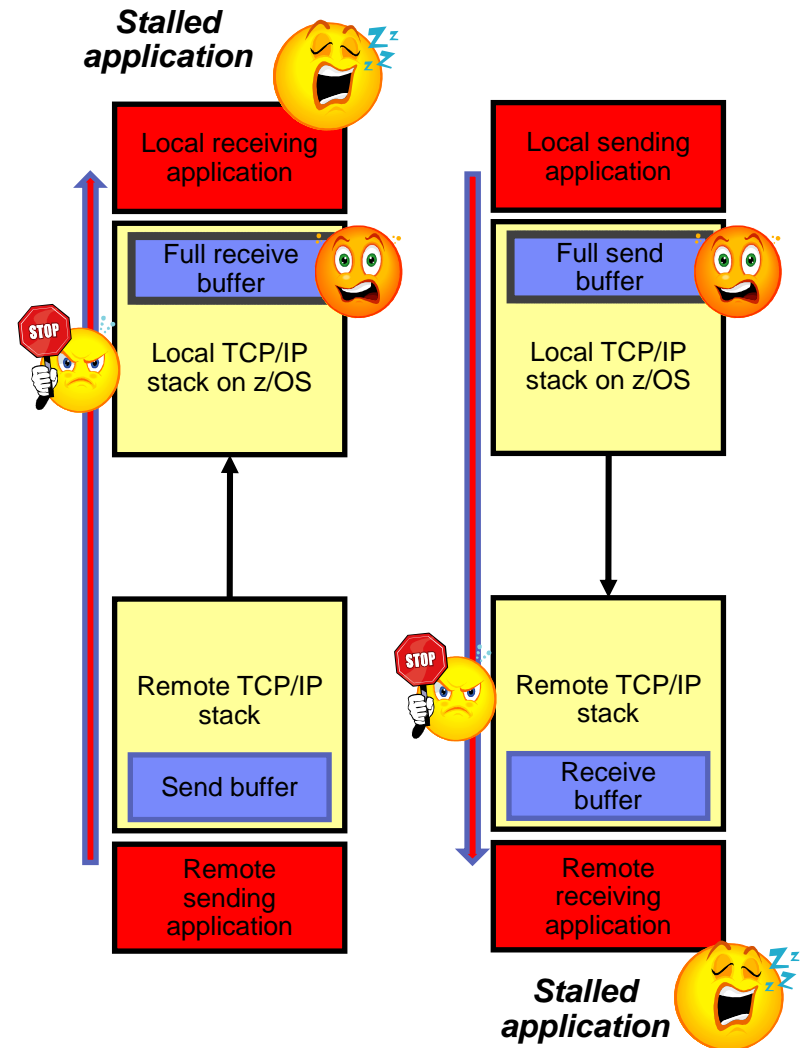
Stalled application

Local receiving application

Full receive buffer

STOP

Local TCP/IP stack on z/OS

Remote TCP/IP stack

Send buffer

Remote sending application

Local sending application

Full send buffer

Local TCP/IP stack on z/OS

STOP

Remote TCP/IP stack

Receive buffer

Remote receiving application

Stalled application